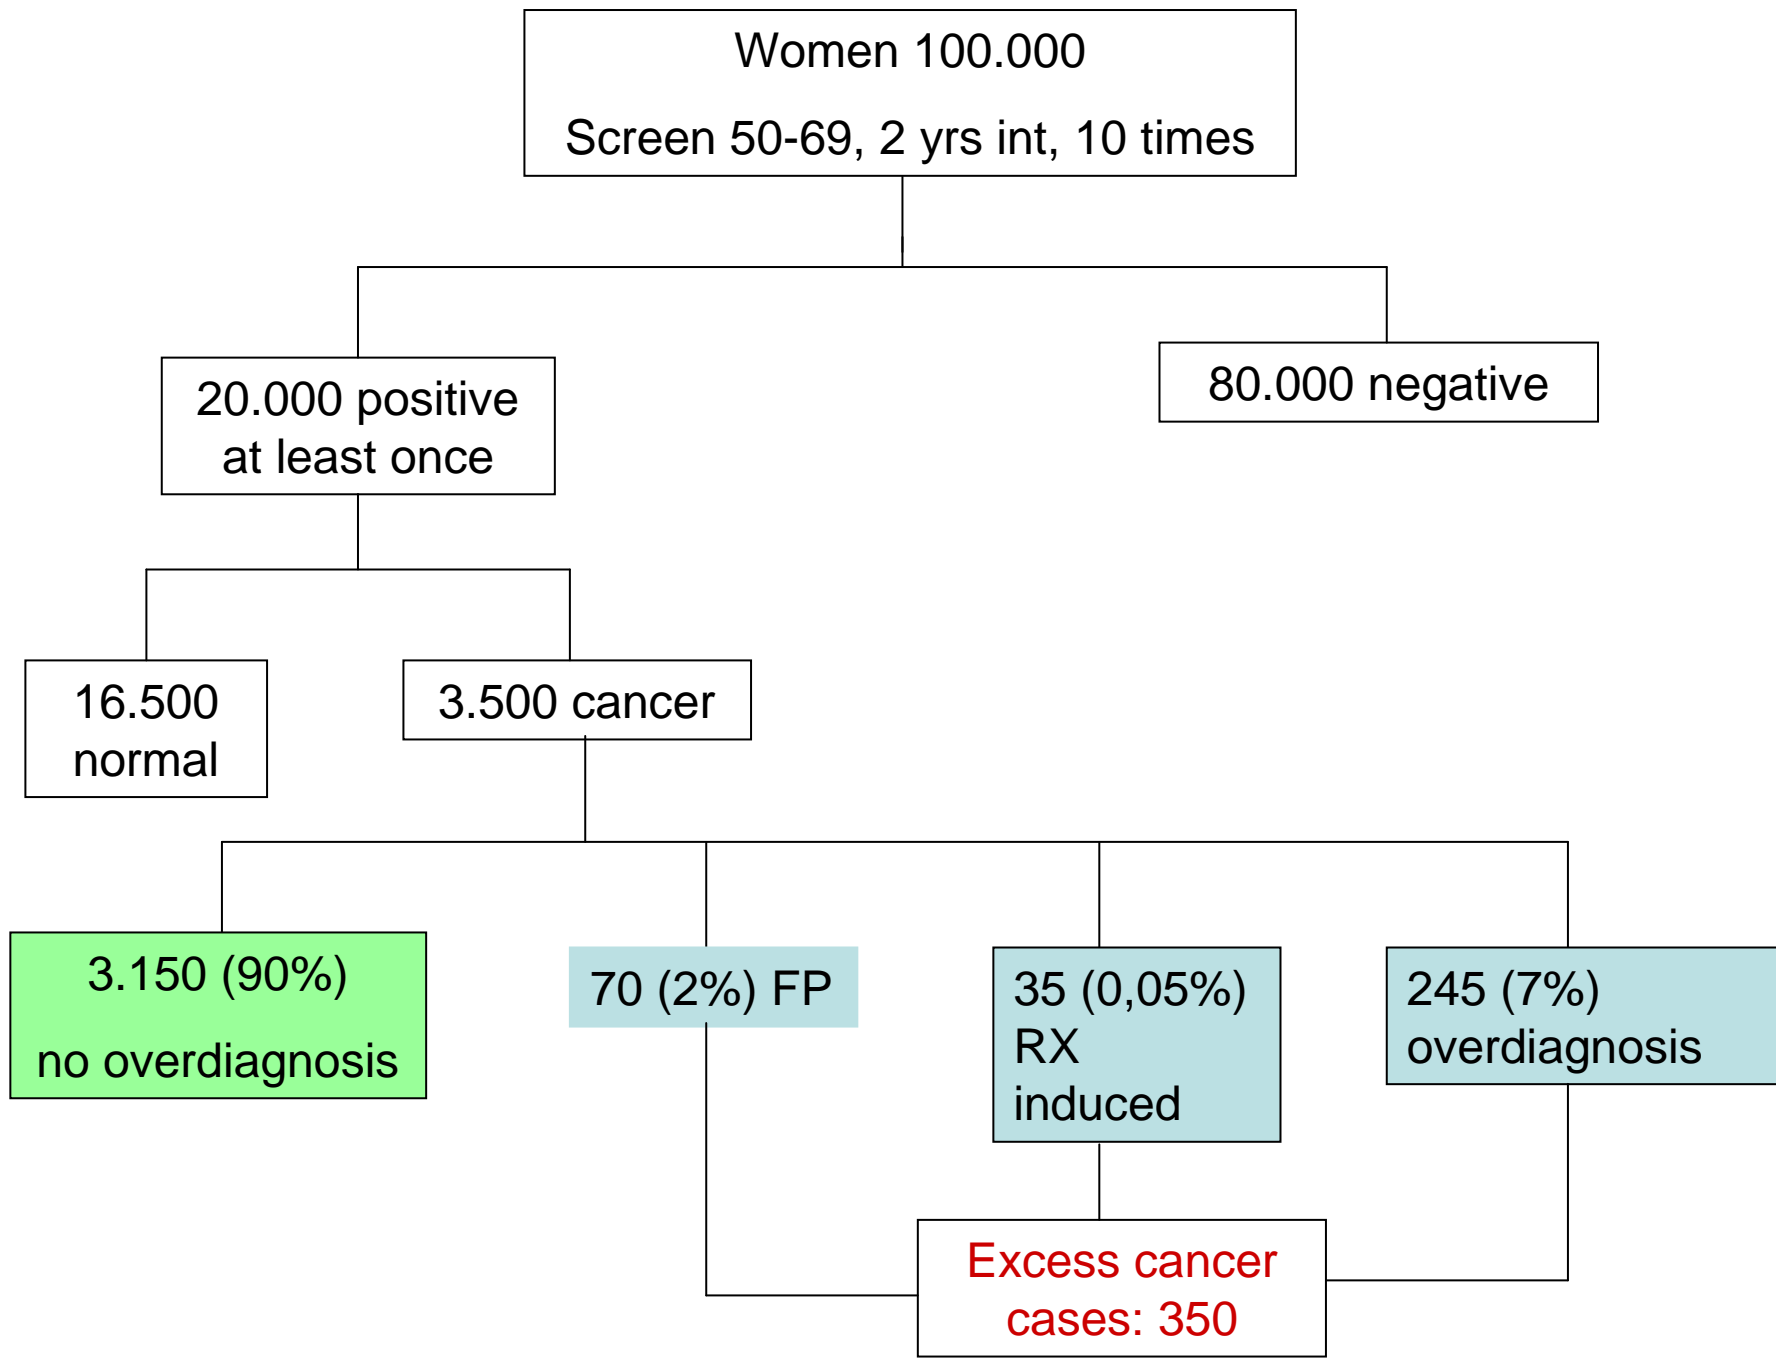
Women 100.000

Screen 50-69, 2 yrs int, 10 times

20.000 positive at least once

80.000 negative

16.500 normal

3.500 cancer

3.150 (90%)

no overdiagnosis

70 (2%) FP

35 (0,05%) RX induced

245 (7%) overdiagnosis

Excess cancer cases: 350